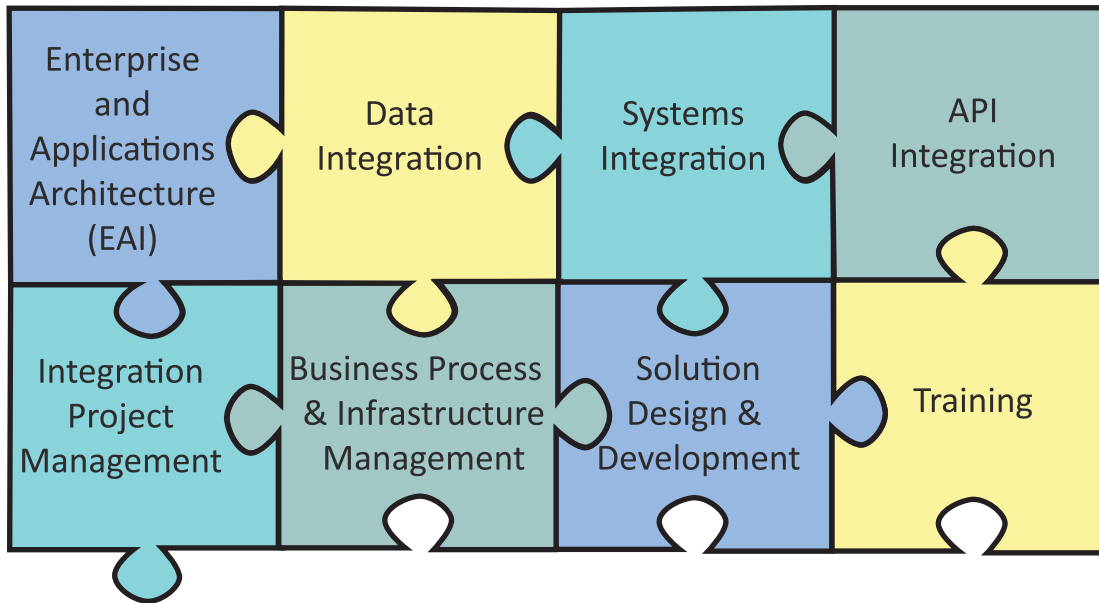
Enterprise and Applications Architecture (EAI)

Data Integration

Systems Integration

API Integration

Integration Project Management

Business Process & Infrastructure Management

Solution Design & Development

Training